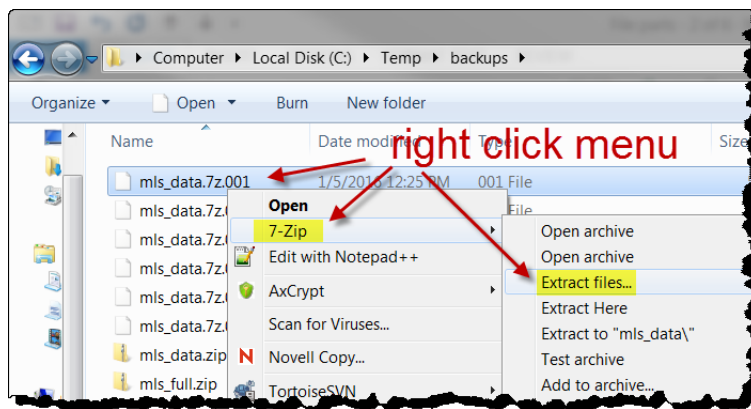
▸ Computer ▸ Local Disk (C:) ▸ Temp ▸ backups ▸

Organize ▾ Open ▾ Burn New folder

Name Date modified Type Size

right click menu

mls_data.7z.001 1/5/2016 12:25 PM 001 File
mls_data.7z.0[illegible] File
mls_data.7z.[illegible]
mls_data.7z.0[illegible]
mls_data.7z.0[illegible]
mls_data.7z.0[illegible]
mls_data.zip
mls_full.zip

Open
7-Zip
Edit with Notepad++
AxCrypt
Scan for Viruses...
Novell Copy...
TortoiseSVN

Open archive
Open archive
Extract files...
Extract Here
Extract to "mls_data\"
Test archive
Add to archive...